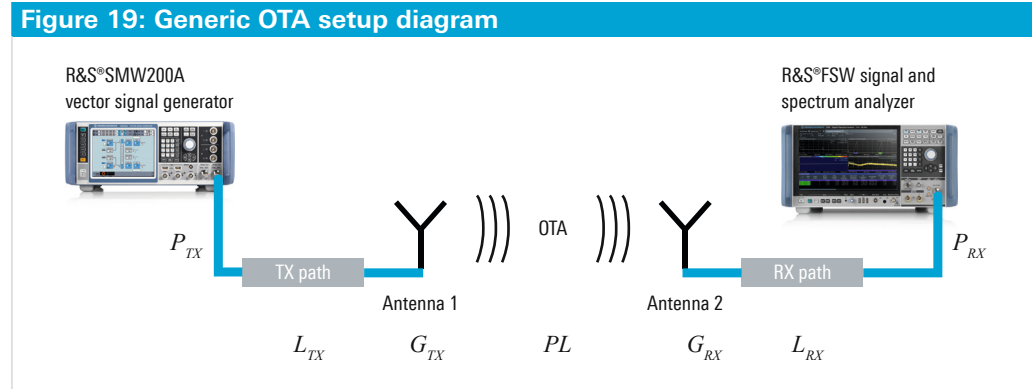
Figure 19: Generic OTA setup diagram

R&S®SMW200A vector signal generator

R&S®FSW signal and spectrum analyzer

$P_{TX}$

TX path

Antenna 1

OTA

Antenna 2

RX path

$P_{RX}$

$L_{TX}$ $G_{TX}$ $PL$ $G_{RX}$ $L_{RX}$